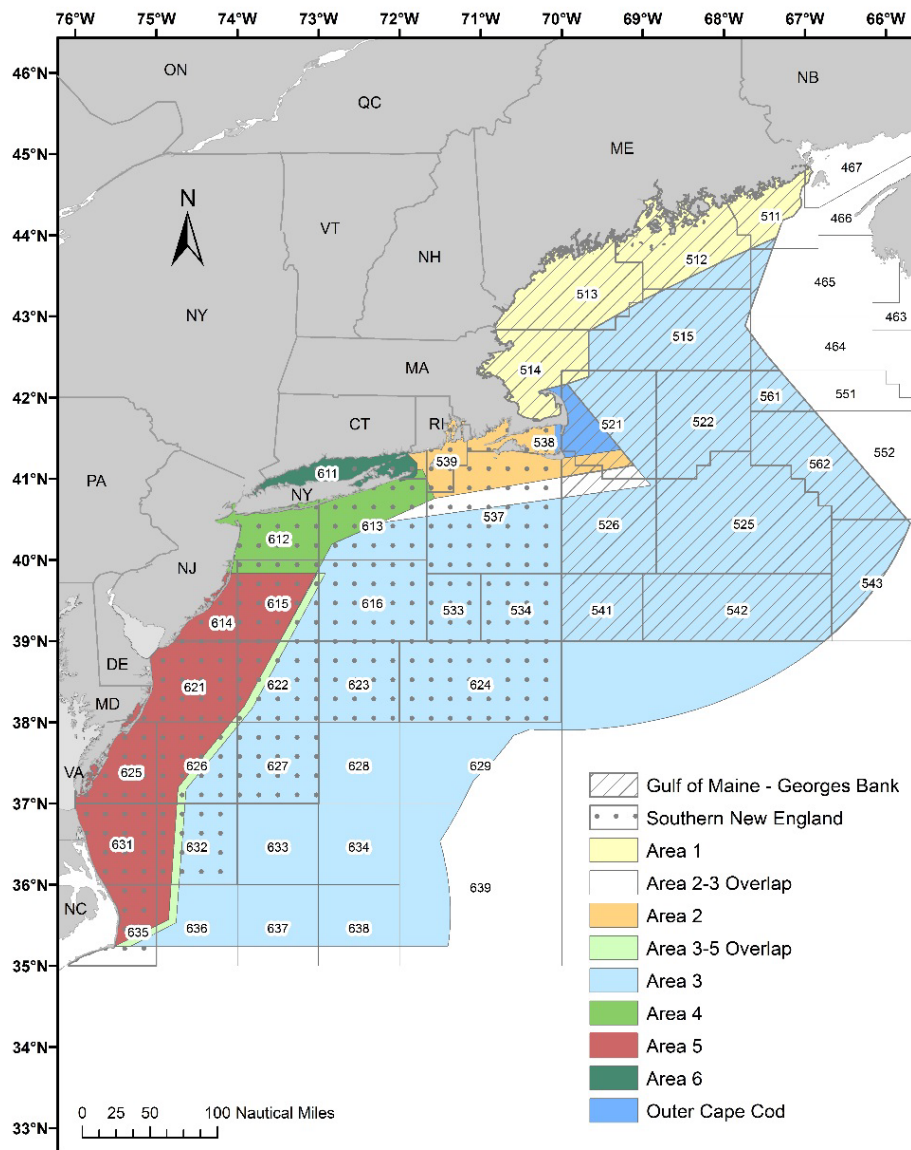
76°W 75°W 74°W 73°W 72°W 71°W 70°W 69°W 68°W 67°W 66°W

46°N 45°N 44°N 43°N 42°N 41°N 40°N 39°N 38°N 37°N 36°N 35°N 34°N 33°N

ON
QC
NB
ME
N
VT
NH
NY
MA
CT
RI
PA
NY
NJ
DE
MD
VA
NC

467
466
465
463
464
551
511
512
513
515
514
561
521
522
562
552
538
539
611
537
613
612
526
525
543
615
616
533
534
541
542
614
621
622
623
624
625
626
627
628
629
631
632
633
634
639
635
636
637
638

Gulf of Maine - Georges Bank
Southern New England
Area 1
Area 2-3 Overlap
Area 2
Area 3-5 Overlap
Area 3
Area 4
Area 5
Area 6
Outer Cape Cod

0 25 50 100 Nautical Miles